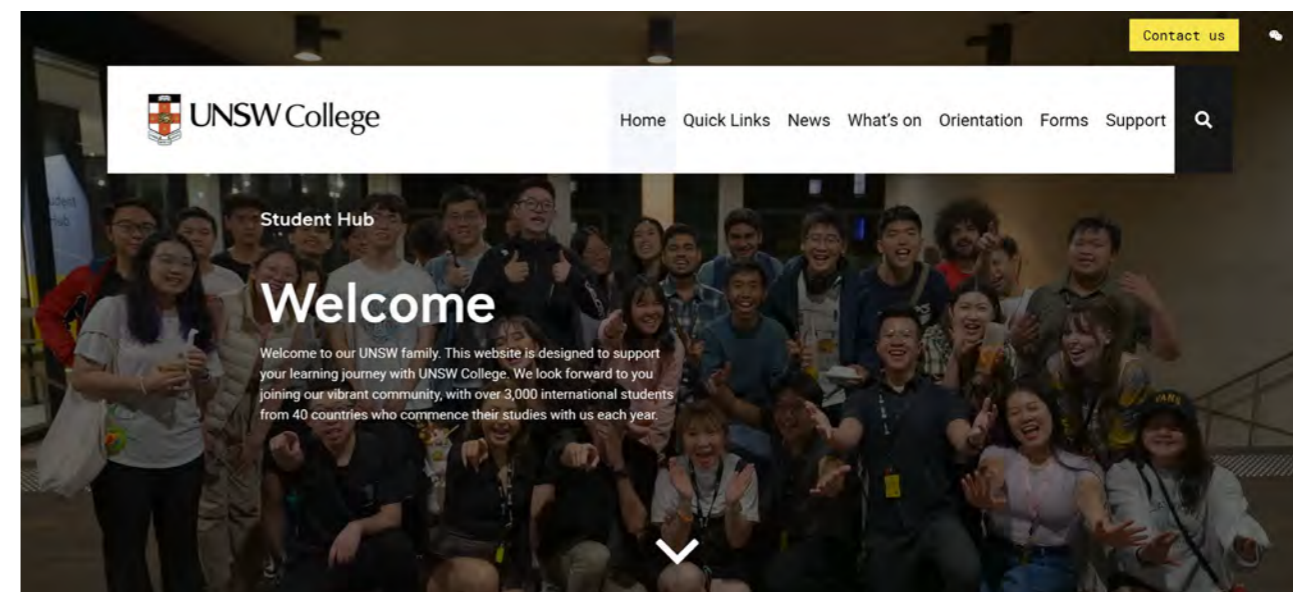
Contact us

UNSW College

Home Quick Links News What's on Orientation Forms Support

Student Hub

Welcome

Welcome to our UNSW family. This website is designed to support your learning journey with UNSW College. We look forward to you joining our vibrant community, with over 3,000 international students from 40 countries who commence their studies with us each year.